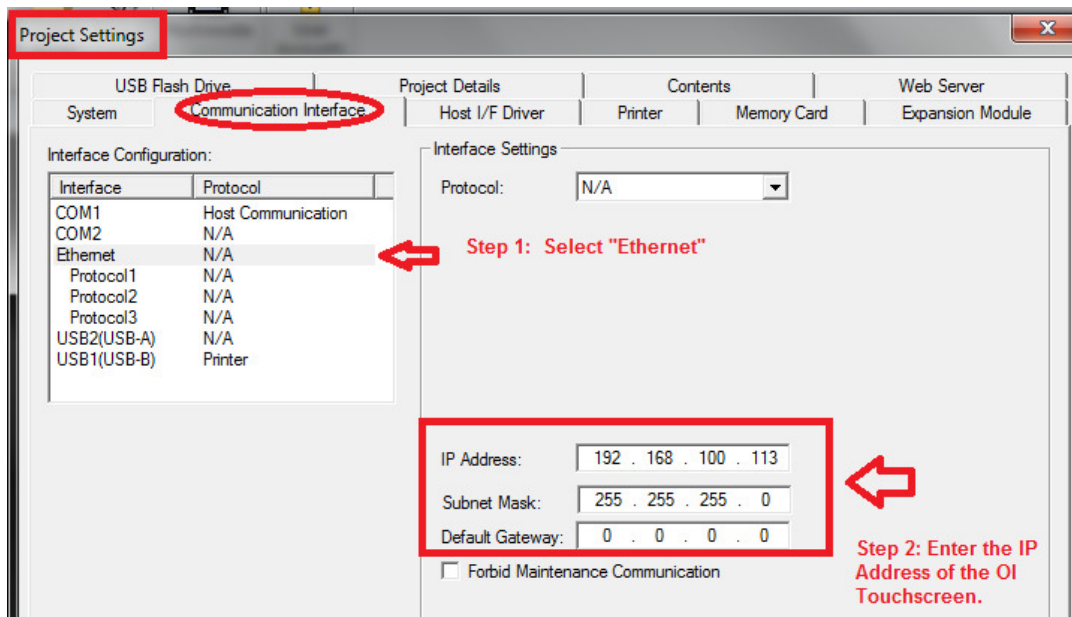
Project Settings

USB Flash Drive | Project Details | Contents | Web Server
System | Communication Interface | Host I/F Driver | Printer | Memory Card | Expansion Module

Interface Configuration:

| Interface | Protocol |
|---|---|
| COM1 | Host Communication |
| COM2 | N/A |
| Ethernet | N/A |
| Protocol1 | N/A |
| Protocol2 | N/A |
| Protocol3 | N/A |
| USB2(USB-A) | N/A |
| USB1(USB-B) | Printer |

Step 1: Select "Ethernet"

Interface Settings

Protocol: N/A

IP Address: 192 . 168 . 100 . 113

Subnet Mask: 255 . 255 . 255 . 0

Default Gateway: 0 . 0 . 0 . 0

Forbid Maintenance Communication

Step 2: Enter the IP Address of the OI Touchscreen.